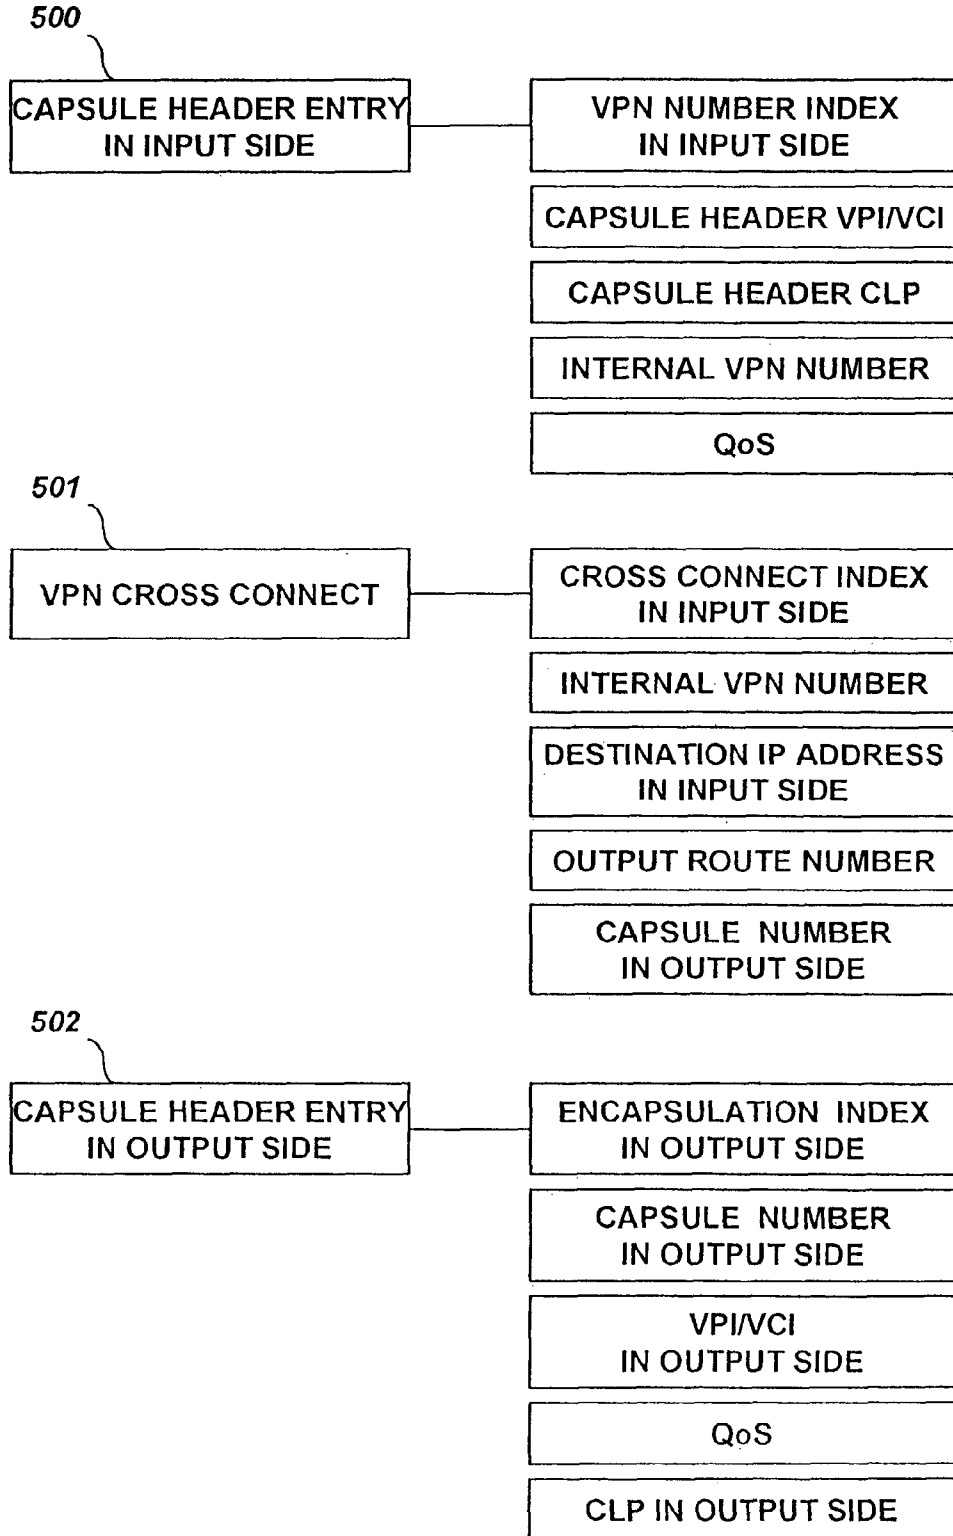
500

CAPSULE HEADER ENTRY IN INPUT SIDE

VPN NUMBER INDEX IN INPUT SIDE

CAPSULE HEADER VPI/VCI

CAPSULE HEADER CLP

INTERNAL VPN NUMBER

QoS

501

VPN CROSS CONNECT

CROSS CONNECT INDEX IN INPUT SIDE

INTERNAL VPN NUMBER

DESTINATION IP ADDRESS IN INPUT SIDE

OUTPUT ROUTE NUMBER

CAPSULE NUMBER IN OUTPUT SIDE

502

CAPSULE HEADER ENTRY IN OUTPUT SIDE

ENCAPSULATION INDEX IN OUTPUT SIDE

CAPSULE NUMBER IN OUTPUT SIDE

VPI/VCI IN OUTPUT SIDE

QoS

CLP IN OUTPUT SIDE